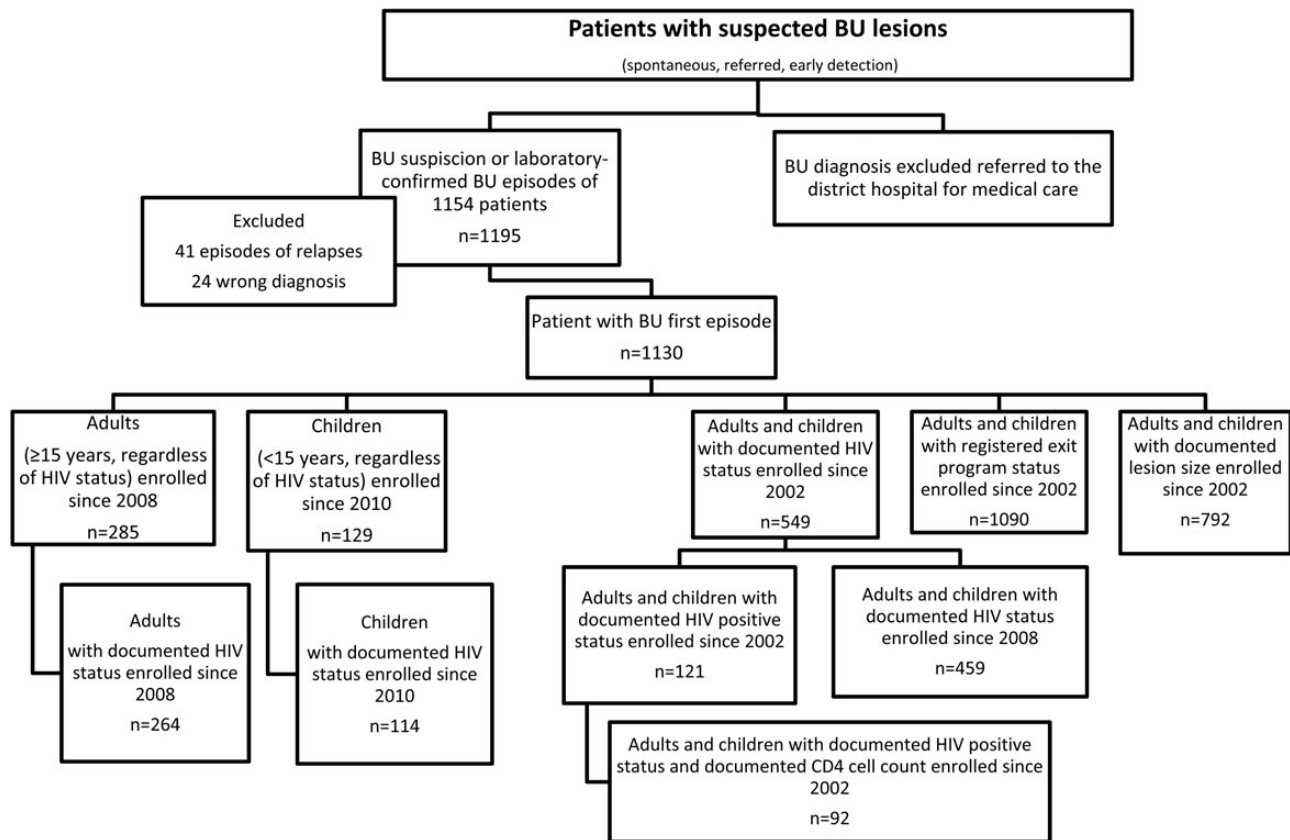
Patients with suspected BU lesions

(spontaneous, referred, early detection)

BU suspiscion or laboratory-confirmed BU episodes of 1154 patients

n=1195

BU diagnosis excluded referred to the district hospital for medical care

Excluded

41 episodes of relapses

24 wrong diagnosis

Patient with BU first episode

n=1130

Adults

(≥15 years, regardless of HIV status) enrolled since 2008

n=285

Children

(<15 years, regardless of HIV status) enrolled since 2010

n=129

Adults and children with documented HIV status enrolled since 2002

n=549

Adults and children with registered exit program status enrolled since 2002

n=1090

Adults and children with documented lesion size enrolled since 2002

n=792

Adults

with documented HIV status enrolled since 2008

n=264

Children

with documented HIV status enrolled since 2010

n=114

Adults and children with documented HIV positive status enrolled since 2002

n=121

Adults and children with documented HIV status enrolled since 2008

n=459

Adults and children with documented HIV positive status and documented CD4 cell count enrolled since 2002

n=92